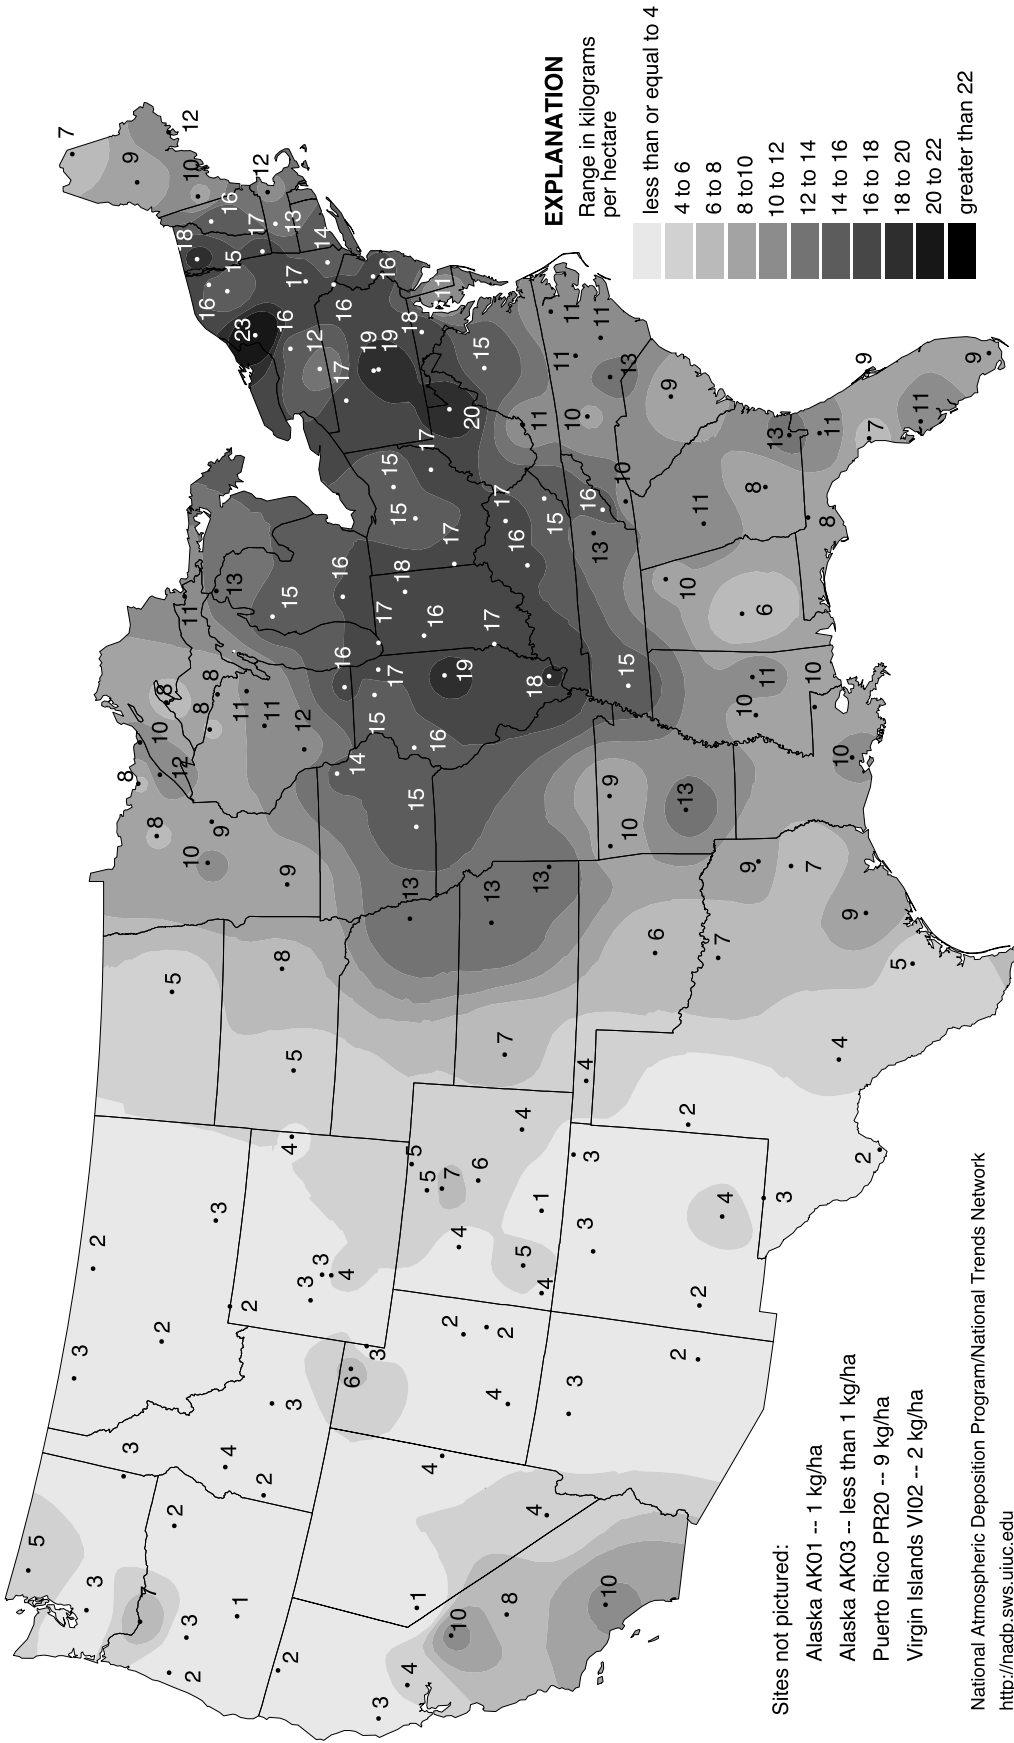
EXPLANATION
Range in kilograms per hectare
less than or equal to 4
4 to 6
6 to 8
8 to10
10 to 12
12 to 14
14 to 16
16 to 18
18 to 20
20 to 22
greater than 22

Sites not pictured:
Alaska AK01 -- 1 kg/ha
Alaska AK03 -- less than 1 kg/ha
Puerto Rico PR20 -- 9 kg/ha
Virgin Islands VI02 -- 2 kg/ha

National Atmospheric Deposition Program/National Trends Network
http://nadp.sws.uiuc.edu

7 12 9 10 12 16 18 16 17 13 15 14 17 16 16 23 16 11 12 16 18 19 19 17 15 11 11 20 11 11 13 17 15 15 10 9 15 10 16 15 17 17 13 16 8 17 16 13 11 15 18 11 16 11 8 17 17 10 6 9 16 13 16 15 15 19 18 11 8 10 8 8 11 10 8 11 12 14 16 10 12 15 9 13 8 9 10 10 10 9 9 13 7 5 8 6 7 9 5 7 5 4 4 4 2 4 5 7 6 1 3 3 2 5 4 3 3 4 3 4 3 2 2 2 2 3 2 3 6 3 4 2 2 3 4 3 3 2 5 3 7 4 3 2 4 1 1 3 2 10 8 10 2 3 4 3